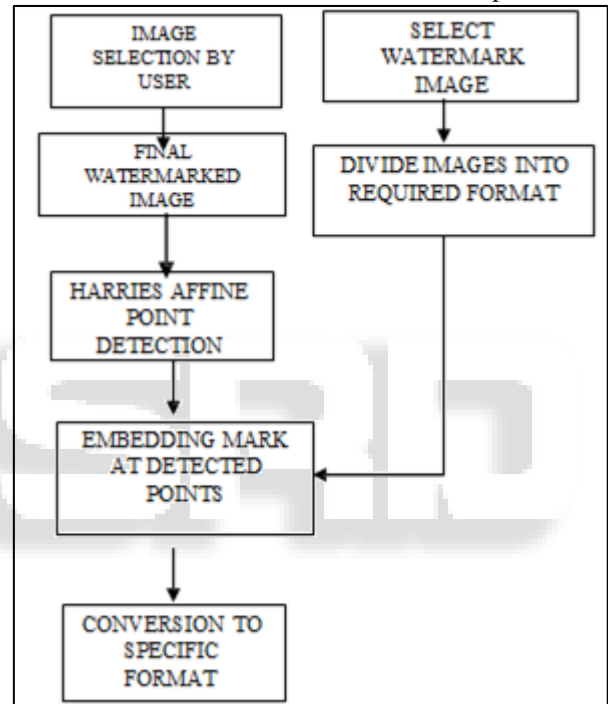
IMAGE SELECTION BY USER

FINAL WATERMARKED IMAGE

HARRIES AFFINE POINT DETECTION

SELECT WATERMARK IMAGE

DIVIDE IMAGES INTO REQUIRED FORMAT

EMBEDDING MARK AT DETECTED POINTS

CONVERSION TO SPECIFIC FORMAT